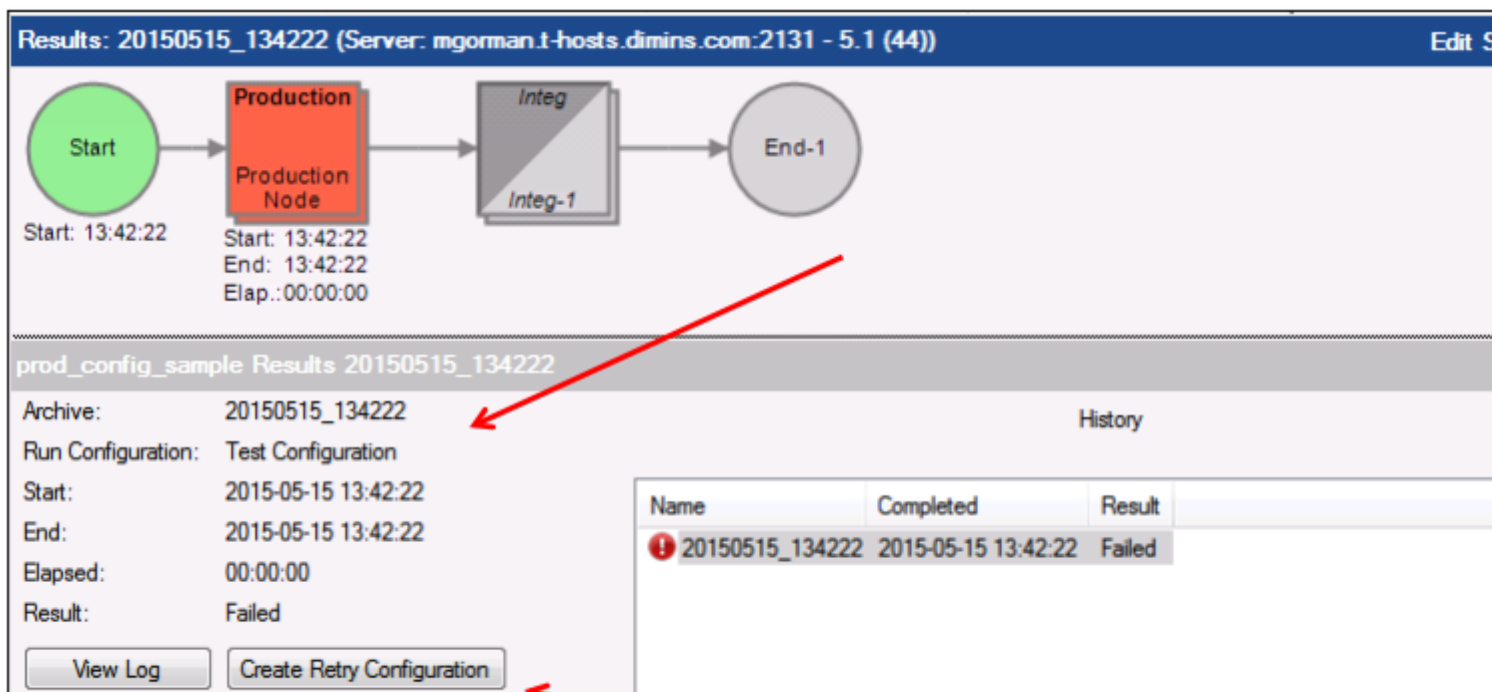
Results: 20150515_134222 (Server: mgorman.t-hosts.dimins.com:2131 - 5.1 (44))

Edit S

Start

Start: 13:42:22

Production

Production Node

Start: 13:42:22
End: 13:42:22
Elap.:00:00:00

Integ

Integ-1

End-1

prod_config_sample Results 20150515_134222

Archive: 20150515_134222
Run Configuration: Test Configuration
Start: 2015-05-15 13:42:22
End: 2015-05-15 13:42:22
Elapsed: 00:00:00
Result: Failed

History

| Name | Completed | Result |
|---|---|---|
| 20150515_134222 | 2015-05-15 13:42:22 | Failed |

View Log

Create Retry Configuration